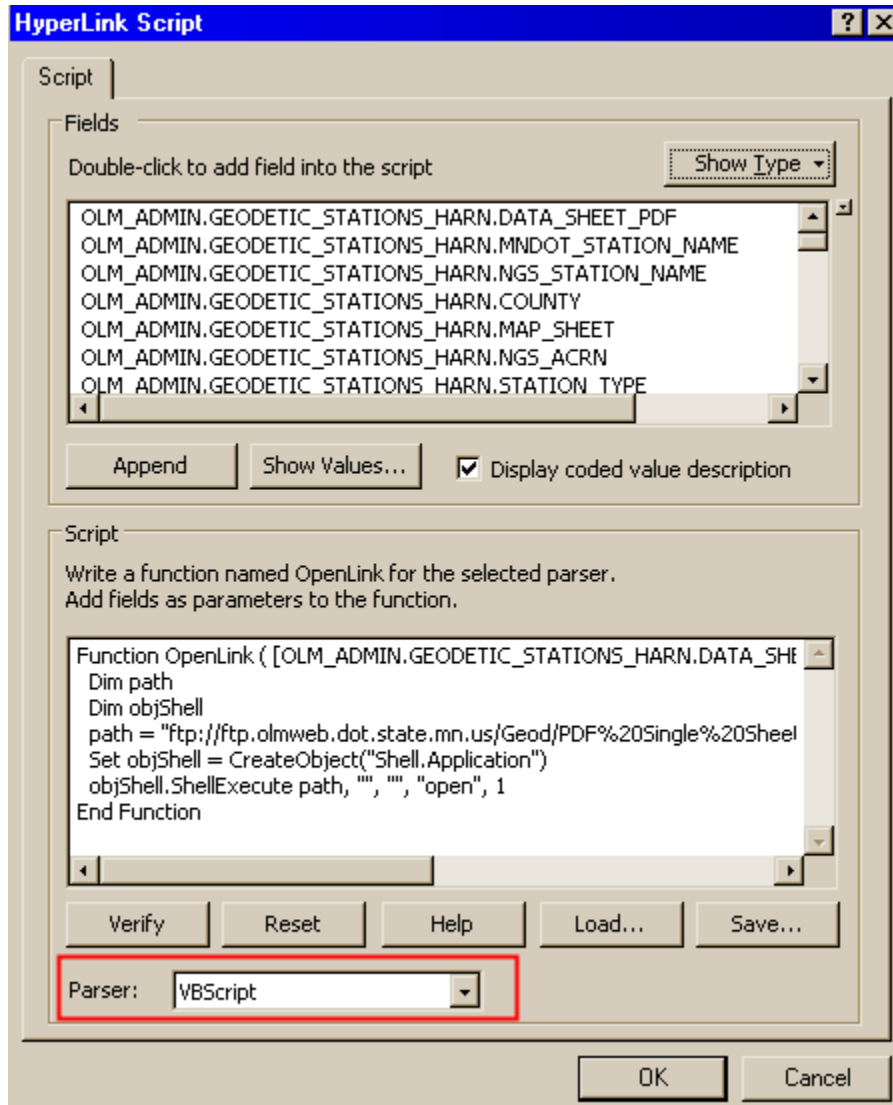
HyperLink Script

?

X

Script

Fields

Double-click to add field into the script

Show Type

OLM_ADMIN.GEODETIC_STATIONS_HARN.DATA_SHEET_PDF
OLM_ADMIN.GEODETIC_STATIONS_HARN.MNDOT_STATION_NAME
OLM_ADMIN.GEODETIC_STATIONS_HARN.NGS_STATION_NAME
OLM_ADMIN.GEODETIC_STATIONS_HARN.COUNTY
OLM_ADMIN.GEODETIC_STATIONS_HARN.MAP_SHEET
OLM_ADMIN.GEODETIC_STATIONS_HARN.NGS_ACRN
OLM_ADMIN.GEODETIC_STATIONS_HARN.STATION_TYPE

Append

Show Values...

Display coded value description

Script

Write a function named OpenLink for the selected parser.
Add fields as parameters to the function.

Function OpenLink ( [OLM_ADMIN.GEODETIC_STATIONS_HARN.DATA_SHE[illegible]
Dim path
Dim objShell
path = "ftp://ftp.olmweb.dot.state.mn.us/Geod/PDF%20Single%20Shee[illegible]
Set objShell = CreateObject("Shell.Application")
objShell.ShellExecute path, "", "", "open", 1
End Function

Verify

Reset

Help

Load...

Save...

Parser:

VBScript

OK

Cancel